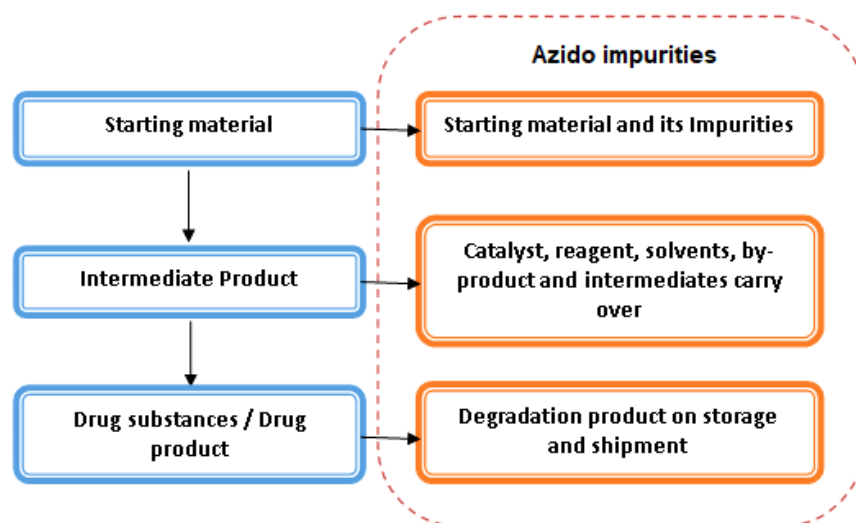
Azido impurities

Starting material

Starting material and its Impurities

Intermediate Product

Catalyst, reagent, solvents, by-product and intermediates carry over

Drug substances / Drug product

Degradation product on storage and shipment